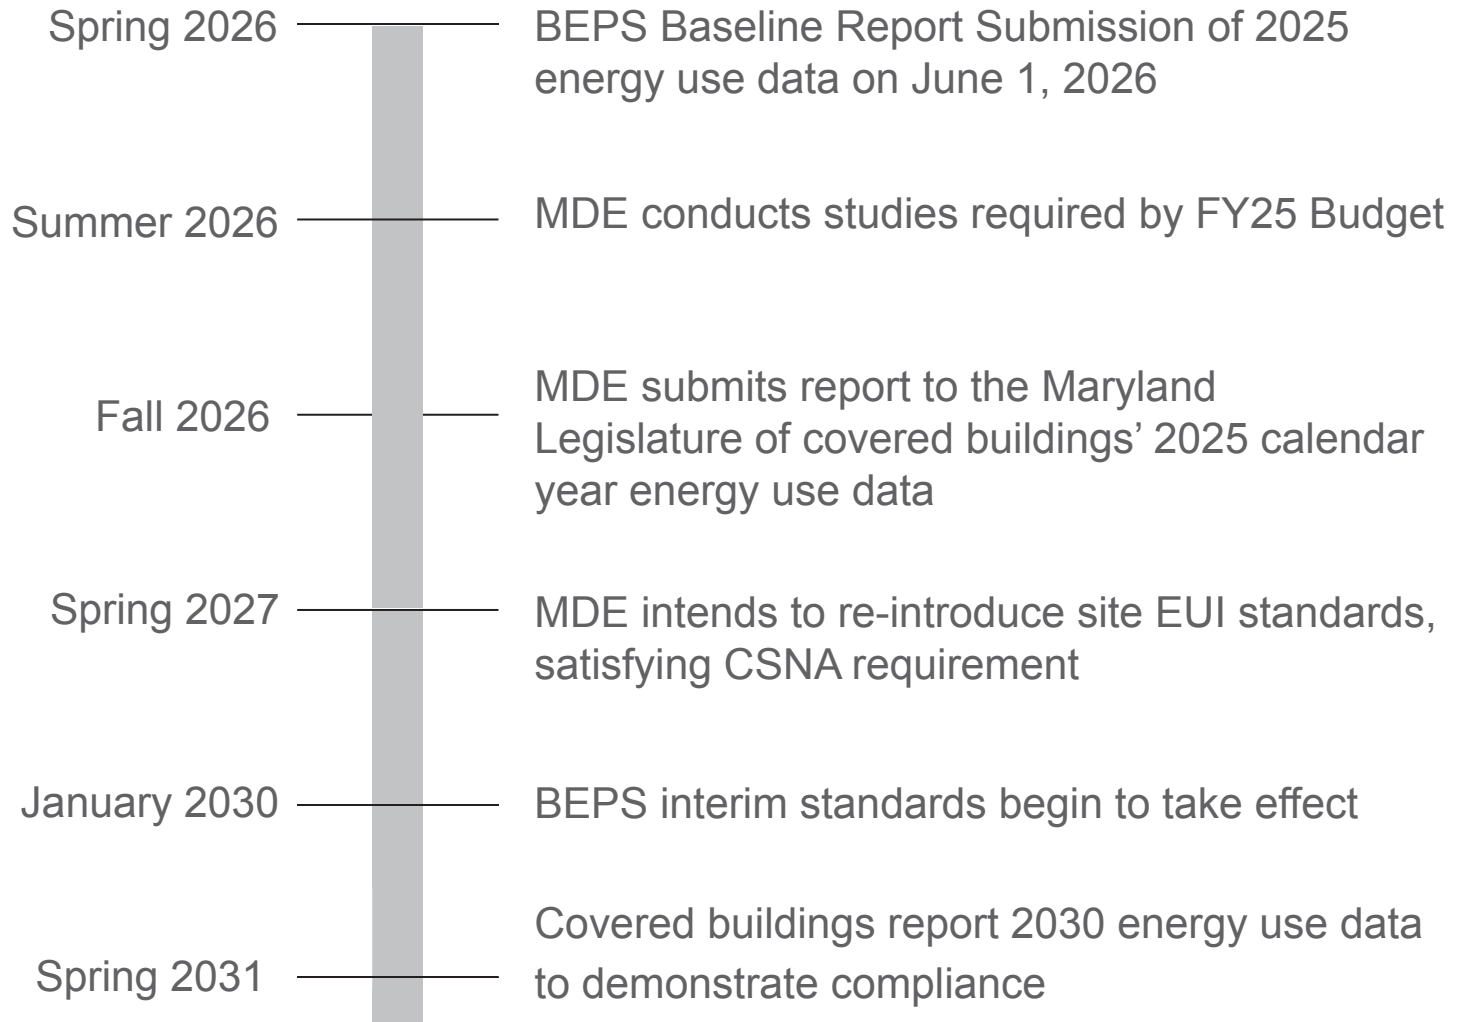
Spring 2026
BEPS Baseline Report Submission of 2025 energy use data on June 1, 2026

Summer 2026
MDE conducts studies required by FY25 Budget

Fall 2026
MDE submits report to the Maryland Legislature of covered buildings' 2025 calendar year energy use data

Spring 2027
MDE intends to re-introduce site EUI standards, satisfying CSNA requirement

January 2030
BEPS interim standards begin to take effect

Spring 2031
Covered buildings report 2030 energy use data to demonstrate compliance